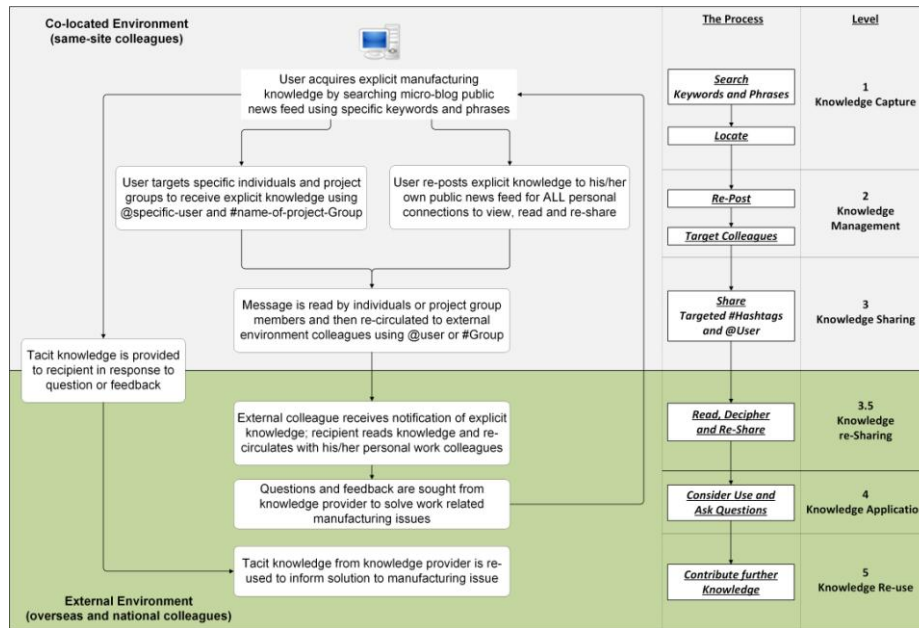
Co-located Environment
(same-site colleagues)

The Process

Level

User acquires explicit manufacturing knowledge by searching micro-blog public news feed using specific keywords and phrases

Search
Keywords and Phrases

1
Knowledge Capture

Locate

User targets specific individuals and project groups to receive explicit knowledge using @specific-user and #name-of-project-Group

User re-posts explicit knowledge to his/her own public news feed for ALL personal connections to view, read and re-share

Re-Post

Target Colleagues

2
Knowledge Management

Message is read by individuals or project group members and then re-circulated to external environment colleagues using @user or #Group

Share
Targeted #Hashtags and @User

3
Knowledge Sharing

Tacit knowledge is provided to recipient in response to question or feedback

External colleague receives notification of explicit knowledge; recipient reads knowledge and re-circulates with his/her personal work colleagues

Read, Decipher and Re-Share

3.5
Knowledge re-Sharing

Questions and feedback are sought from knowledge provider to solve work related manufacturing issues

Consider Use and Ask Questions

4
Knowledge Applicatio

Tacit knowledge from knowledge provider is re-used to inform solution to manufacturing issue

Contribute further Knowledge

5
Knowledge Re-use

External Environment
(overseas and national colleagues)